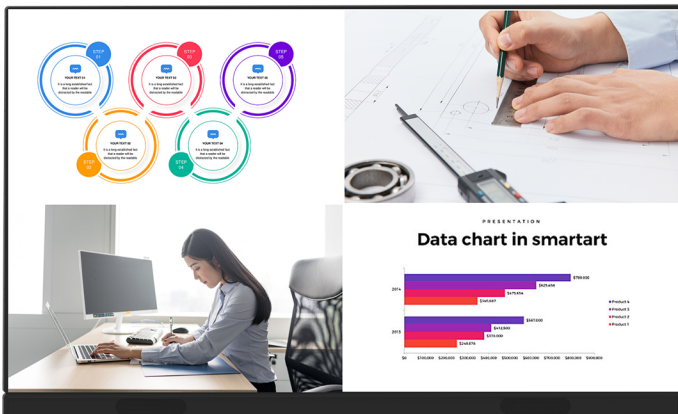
STEP 01
YOUR TEXT 01
It is a long established fact that a reader will be distracted by the readable

STEP 02
YOUR TEXT 02
It is a long established fact that a reader will be distracted by the readable

STEP 03
YOUR TEXT 03
It is a long established fact that a reader will be distracted by the readable

STEP 05
YOUR TEXT 05
It is a long established fact that a reader will be distracted by the readable

STEP 04
YOUR TEXT 04
It is a long established fact that a reader will be distracted by the readable

PRESENTATION

Data chart in smartart

2014
2015

$789.000
$625.456
$475.856
$149.487
$567.000
$413.500
$370.000
$249.876

$0 $100.000 $200.000 $300.000 $400.000 $500.000 $600.000 $700.000 $800.000 $900.000

Product 4
Product 3
Product 2
Product 1